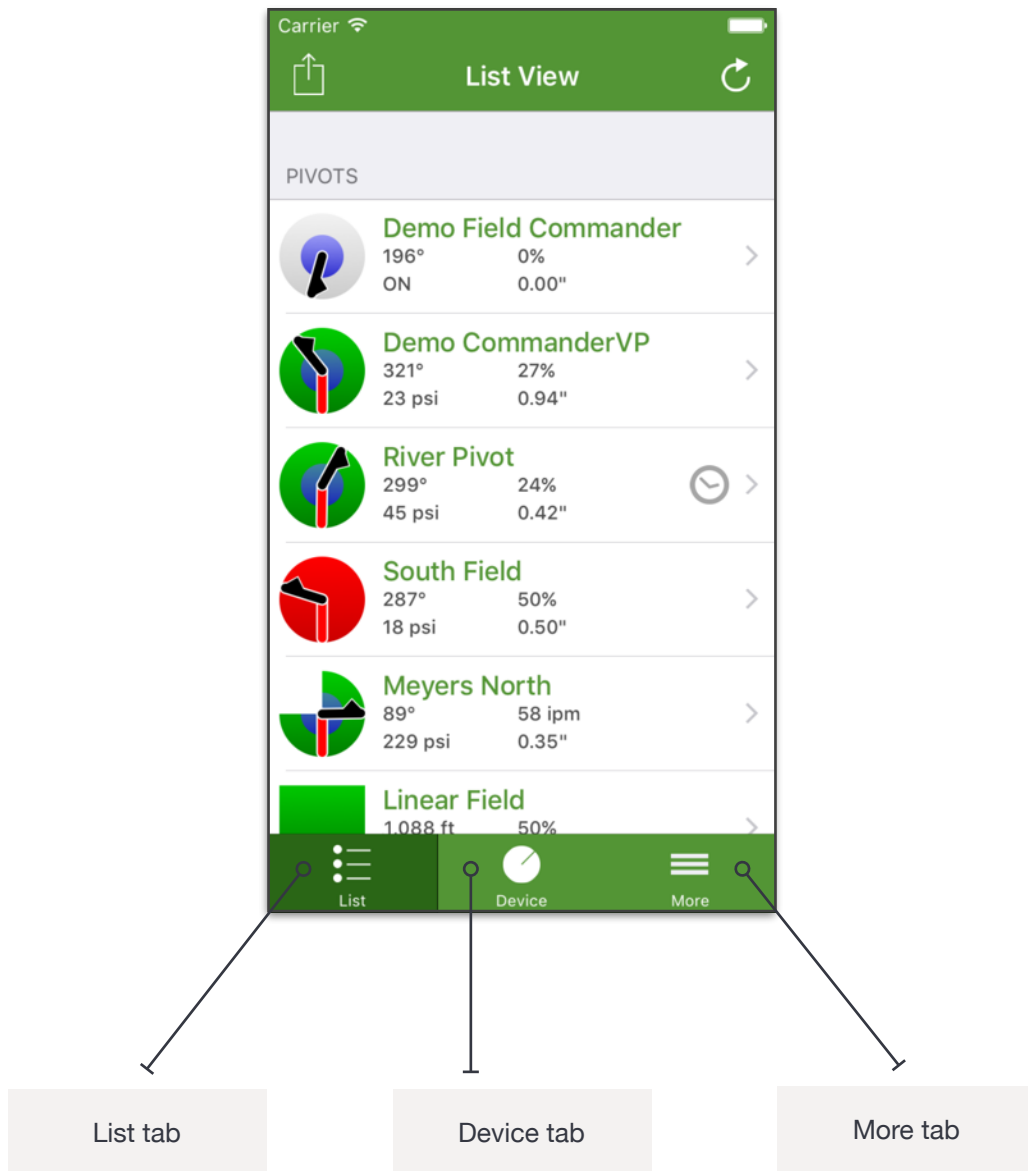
Carrier

List View

PIVOTS

Demo Field Commander
196° 0%
ON 0.00"

Demo CommanderVP
321° 27%
23 psi 0.94"

River Pivot
299° 24%
45 psi 0.42"

South Field
287° 50%
18 psi 0.50"

Meyers North
89° 58 ipm
229 psi 0.35"

Linear Field
1,088 ft 50%

List

Device

More

List tab

Device tab

More tab